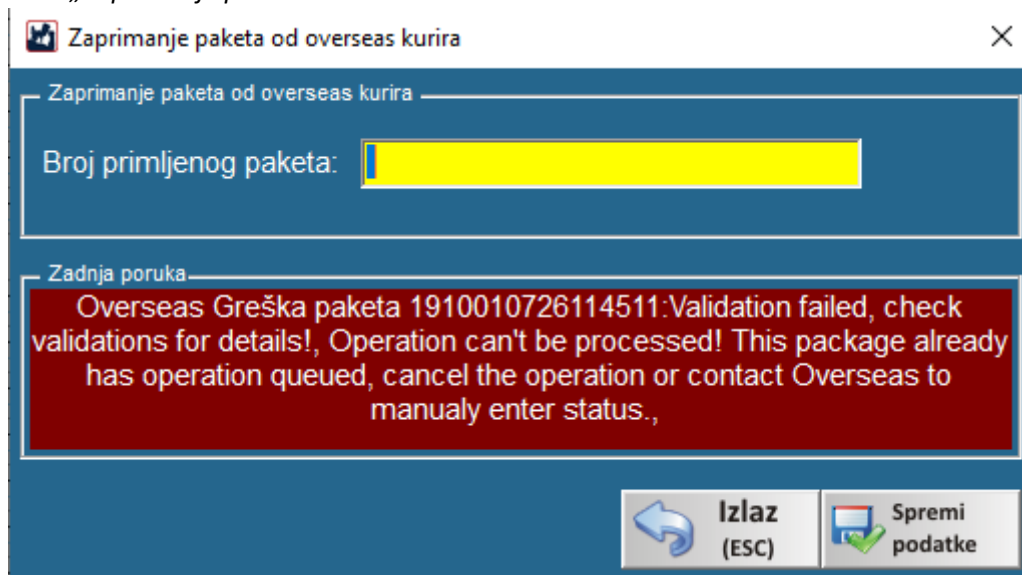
Zaprimanje paketa od overseas kurira

Zaprimanje paketa od overseas kurira

Broj primljenog paketa:

Zadnja poruka

Overseas Greška paketa 1910010726114511:Validation failed, check validations for details!, Operation can't be processed! This package already has operation queued, cancel the operation or contact Overseas to manualy enter status.,

Izlaz (ESC)

Spremi podatke